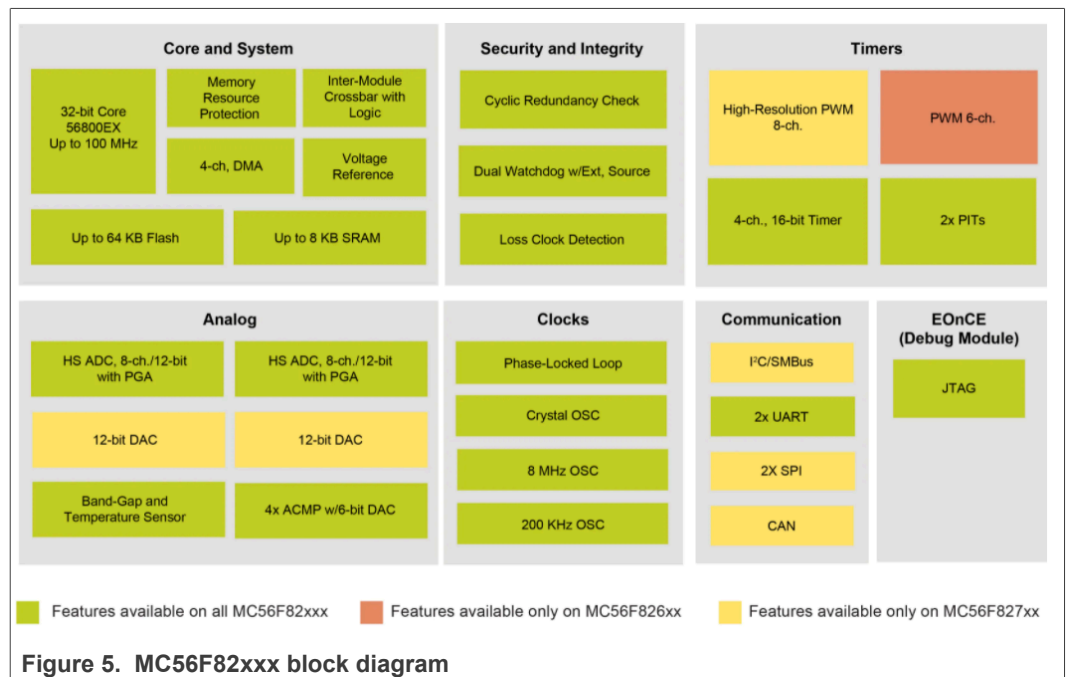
Core and System

32-bit Core 56800EX Up to 100 MHz

Memory Resource Protection

Inter-Module Crossbar with Logic

4-ch, DMA

Voltage Reference

Up to 64 KB Flash

Up to 8 KB SRAM

Security and Integrity

Cyclic Redundancy Check

Dual Watchdog w/Ext, Source

Loss Clock Detection

Timers

High-Resolution PWM 8-ch.

PWM 6-ch.

4-ch., 16-bit Timer

2x PITs

Analog

HS ADC, 8-ch./12-bit with PGA

HS ADC, 8-ch./12-bit with PGA

12-bit DAC

12-bit DAC

Band-Gap and Temperature Sensor

4x ACMP w/6-bit DAC

Clocks

Phase-Locked Loop

Crystal OSC

8 MHz OSC

200 KHz OSC

Communication

I$^2$C/SMBus

2x UART

2X SPI

CAN

EOnCE (Debug Module)

JTAG

Features available on all MC56F82xxx

Features available only on MC56F826xx

Features available only on MC56F827xx

Figure 5. MC56F82xxx block diagram